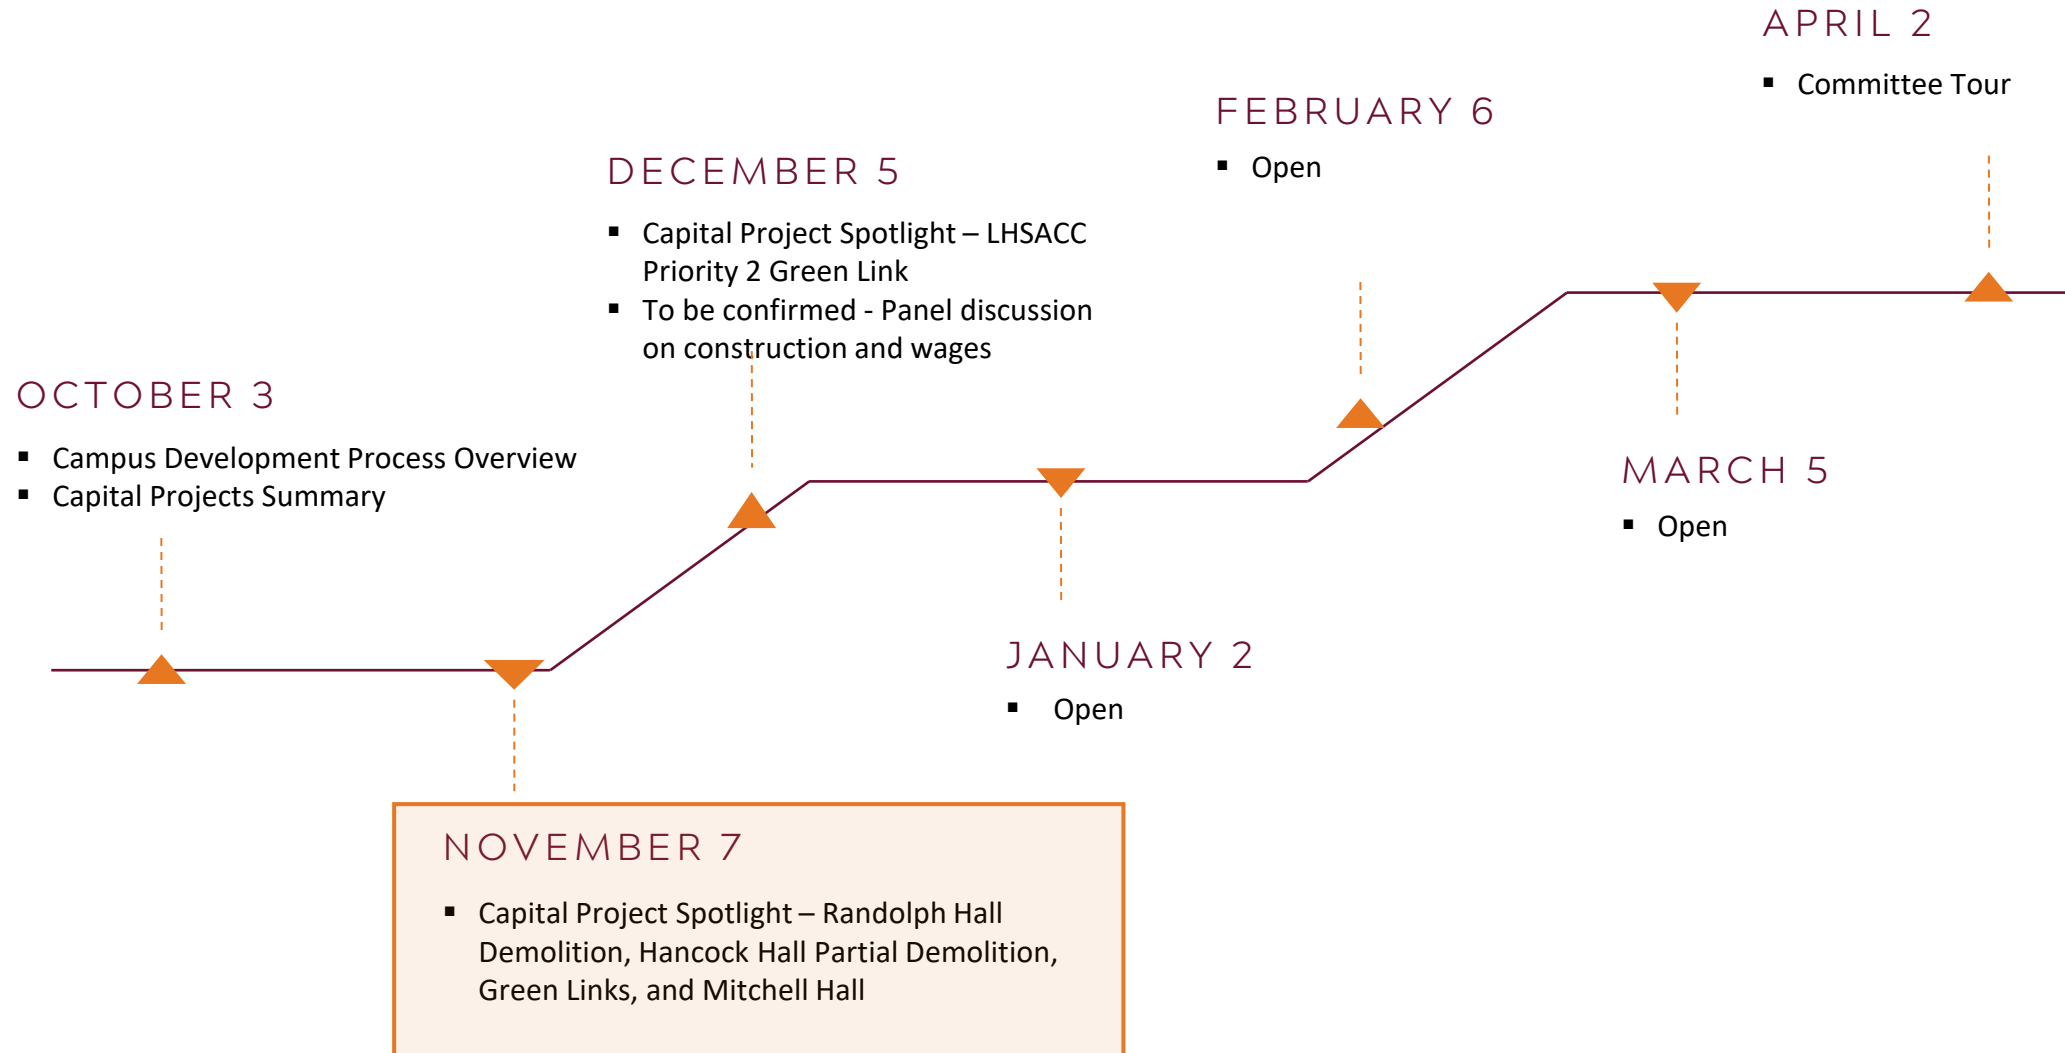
APRIL 2

- Committee Tour

FEBRUARY 6

- Open

DECEMBER 5

- Capital Project Spotlight – LHSACC Priority 2 Green Link
- To be confirmed - Panel discussion on construction and wages

OCTOBER 3

- Campus Development Process Overview
- Capital Projects Summary

MARCH 5

- Open

JANUARY 2

- Open

NOVEMBER 7

- Capital Project Spotlight – Randolph Hall Demolition, Hancock Hall Partial Demolition, Green Links, and Mitchell Hall